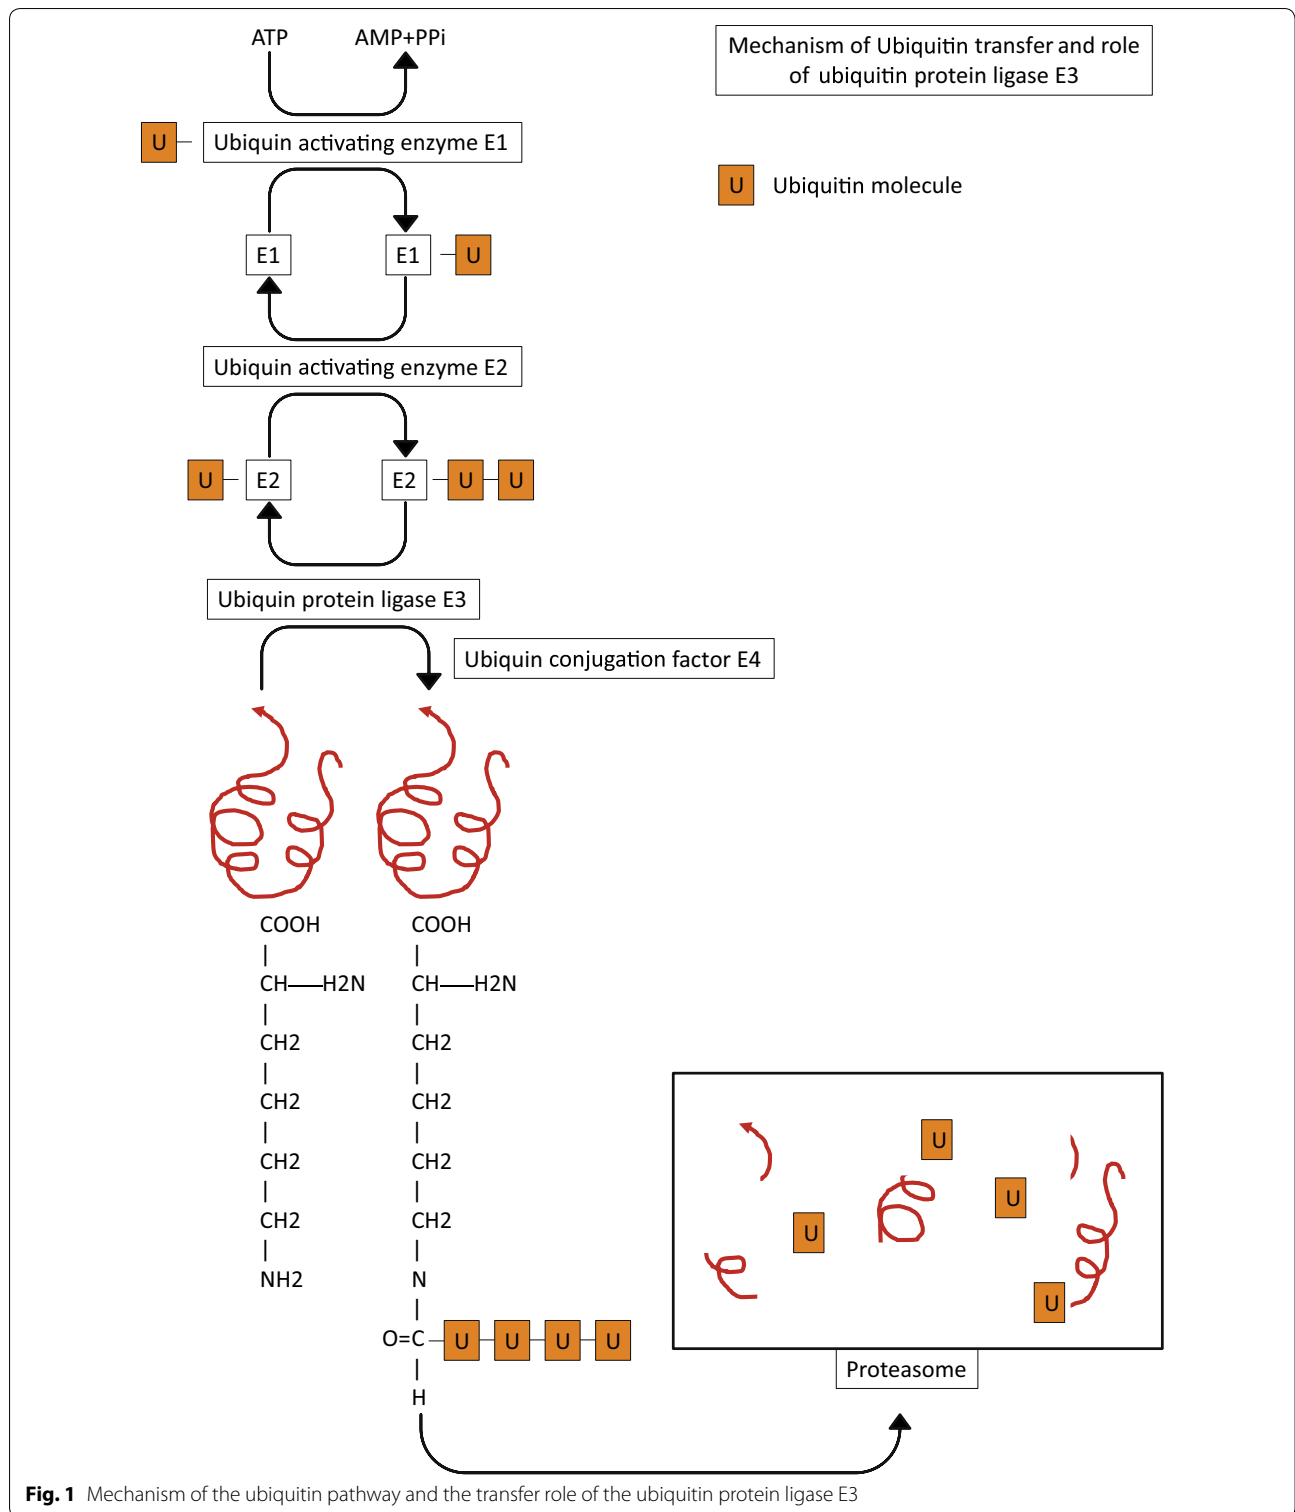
ATP AMP+PPi

Mechanism of Ubiquitin transfer and role of ubiquitin protein ligase E3

U Ubiquin activating enzyme E1

U Ubiquitin molecule

E1 E1 U

Ubiquin activating enzyme E2

U E2 E2 U U

Ubiquin protein ligase E3

Ubiquin conjugation factor E4

COOH
|
CH—H2N
|
CH2
|
CH2
|
CH2
|
CH2
|
NH2

COOH
|
CH—H2N
|
CH2
|
CH2
|
CH2
|
CH2
|
N
|
O=C U U U U
|
H

U U U U

Proteasome

**Fig. 1** Mechanism of the ubiquitin pathway and the transfer role of the ubiquitin protein ligase E3